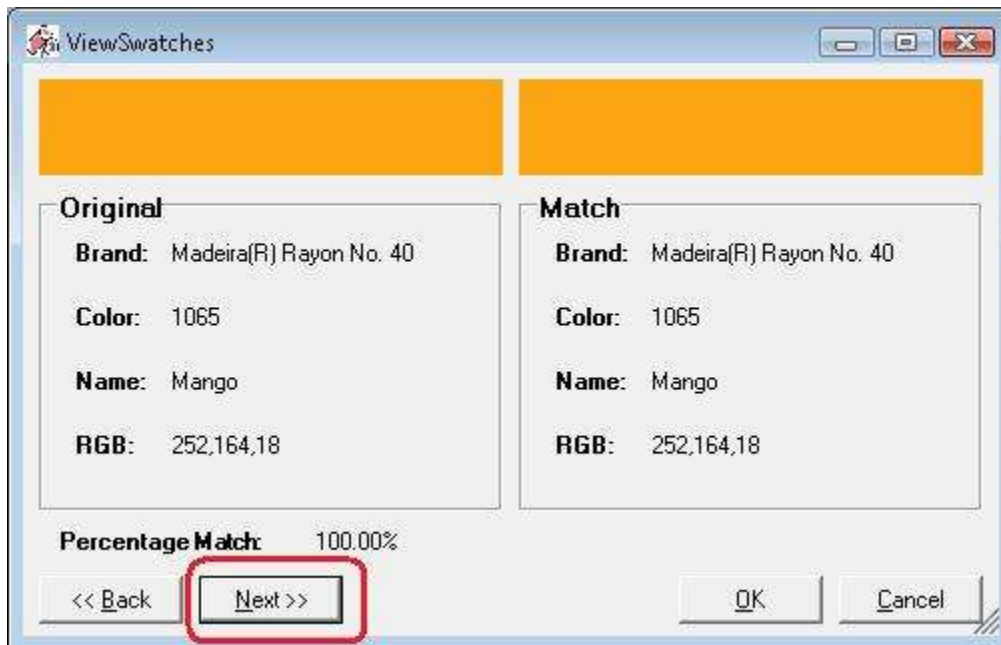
ViewSwatches

Original

Brand: Madeira(R) Rayon No. 40

Color: 1065

Name: Mango

RGB: 252,164,18

Match

Brand: Madeira(R) Rayon No. 40

Color: 1065

Name: Mango

RGB: 252,164,18

Percentage Match: 100.00%

<< Back

Next >>

OK

Cancel